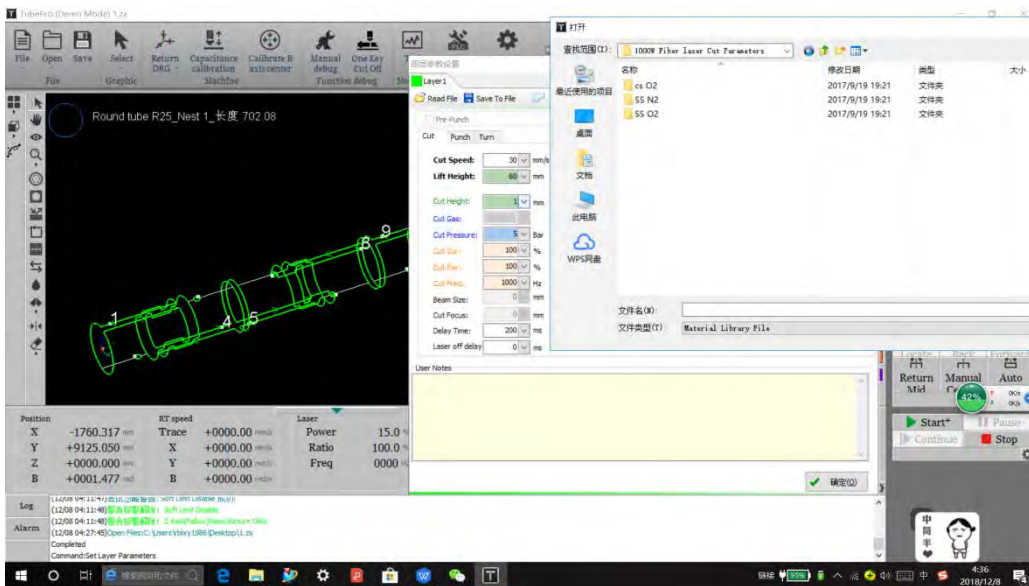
TubePro (Demo Mode) 1.zx

File Open Save Select Return DRG Capacitance calibration Calibrate B axis center Manual debug One Key Cut Off
File Graphic Machine Function debug

Round tube R25_Nest 1_长度 702.08

1 4 5 8 9

图层参数设置
Layer1
Read File Save To File
Pre-Punch
Cut Punch Turn
Cut Speed: 30 mm/s
Lift Height: 60 mm
Cut Height: 1 mm
Cut Gas:
Cut Pressure: 5 Bar
Cut Pwr: 100 %
Cut Fre: 100 %
Cut Freq: 1000 Hz
Beam Size: 0 mm
Cut Focus: 0 mm
Delay Time: 200 ms
Laser off delay 0 ms
User Notes
确定(Q)

打开
查找范围(I): 1000W Fiber laser Cut Parameters
名称 修改日期 类型 大小
CS O2 2017/9/19 19:21 文件夹
SS N2 2017/9/19 19:21 文件夹
SS O2 2017/9/19 19:21 文件夹
最近使用的项目
桌面
文档
此电脑
WPS网盘
文件名(N):
文件类型(T): Material Library File

Return Mid Manual Auto
42%
Start Pause
Continue Stop

| Position | | RT speed | | Laser | |
|---|---|---|---|---|---|
| X | -1760.317 mm | Trace | +0000.00 mm/s | Power | 15.0 |
| Y | +9125.050 mm | X | +0000.00 mm/s | Ratio | 100.0 |
| Z | +0000.000 mm | Y | +0000.00 mm/s | Freq | 0000 |
| B | +0001.477 rad | B | +0000.00 rad/s | | |

Log
Alarm
(12/08 04:11:48)报警: Soft Limit Disable
(12/08 04:11:48)报警: Z Axis Follow Reset Return Error
(12/08 04:27:45)Open File:C:\Users\bixy1986\Desktop\1.zx
Completed
Command:Set Layer Parameters

4:36
2018/12/8